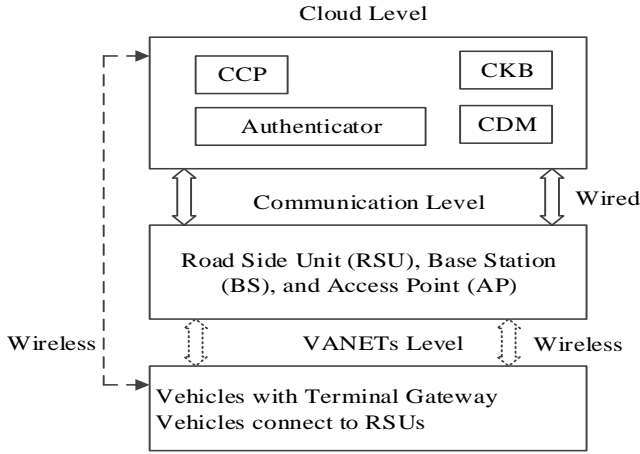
Cloud Level

CCP

CKB

Authenticator

CDM

Communication Level

Wired

Road Side Unit (RSU), Base Station (BS), and Access Point (AP)

Wireless

VANETs Level

Wireless

Vehicles with Terminal Gateway
Vehicles connect to RSUs